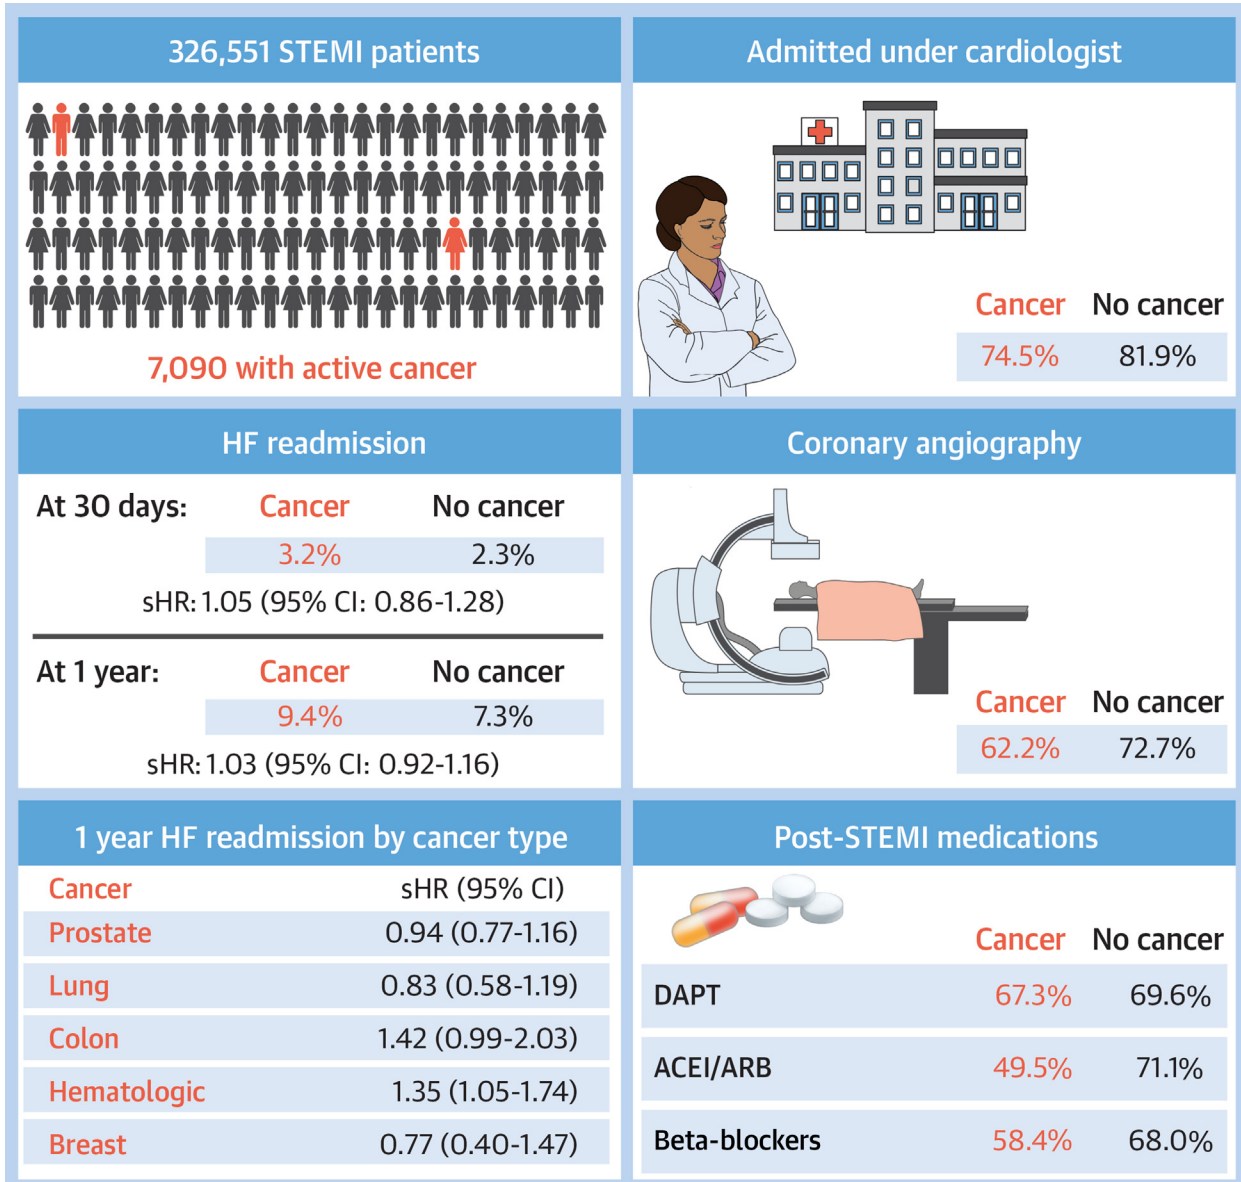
326,551 STEMI patients

7,090 with active cancer

Admitted under cardiologist

| Cancer | No cancer |
|---|---|
| 74.5% | 81.9% |

HF readmission

At 30 days:

| Cancer | No cancer |
|---|---|
| 3.2% | 2.3% |

sHR: 1.05 (95% CI: 0.86-1.28)

At 1 year:

| Cancer | No cancer |
|---|---|
| 9.4% | 7.3% |

sHR: 1.03 (95% CI: 0.92-1.16)

Coronary angiography

| Cancer | No cancer |
|---|---|
| 62.2% | 72.7% |

1 year HF readmission by cancer type

| Cancer | sHR (95% CI) |
|---|---|
| Prostate | 0.94 (0.77-1.16) |
| Lung | 0.83 (0.58-1.19) |
| Colon | 1.42 (0.99-2.03) |
| Hematologic | 1.35 (1.05-1.74) |
| Breast | 0.77 (0.40-1.47) |

Post-STEMI medications

| | Cancer | No cancer |
|---|---|---|
| DAPT | 67.3% | 69.6% |
| ACEI/ARB | 49.5% | 71.1% |
| Beta-blockers | 58.4% | 68.0% |